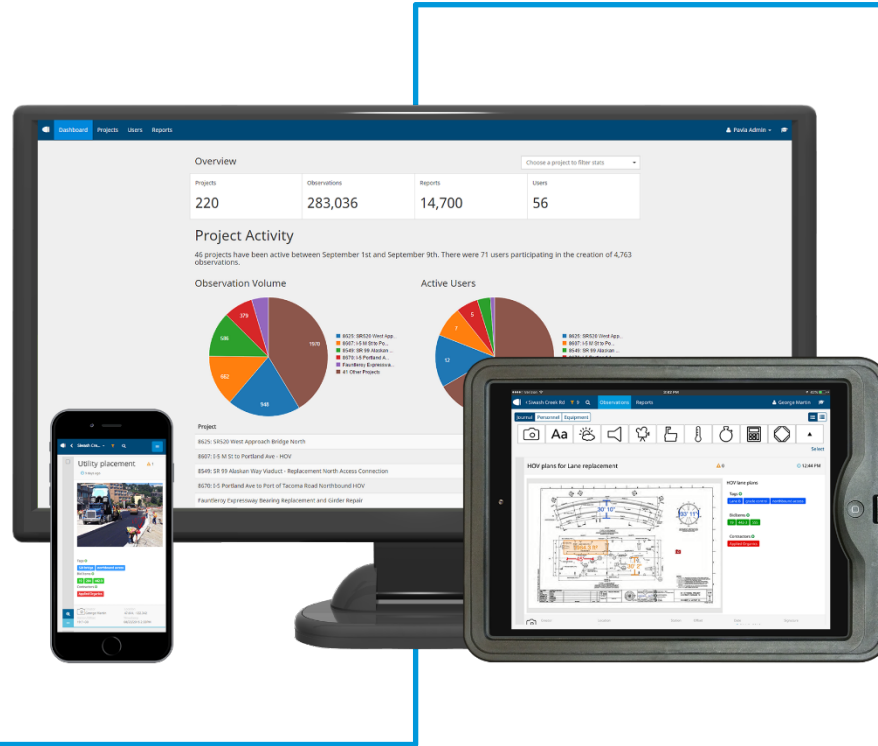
Dashboard Projects Users Reports

Pavia Admin

Overview

Choose a project to filter stats

| Projects | Observations | Reports | Users |
|---|---|---|---|
| 220 | 283,036 | 14,700 | 56 |

Project Activity

46 projects have been active between September 1st and September 9th. There were 71 users participating in the creation of 4,763 observations.

Observation Volume

1970
548
462
546
379

8625: SR520 West App...
8607: I-5 M St to Po...
8549: SR 99 Alaskan ...
8570: I-5 Portland A...
Fauntleroy Expresswa...
41 Other Projects

Active Users

12
7
5

8625: SR520 West App...
8607: I-5 M St to Po...
8549: SR 99 Alaskan ...

Project

8625: SR520 West Approach Bridge North

8607: I-5 M St to Portland Ave - HOV

8549: SR 99 Alaskan Way Viaduct - Replacement North Access Connection

8670: I-5 Portland Ave to Port of Tacoma Road Northbound HOV

Fauntleroy Expressway Bearing Replacement and Girder Repair

Swash Cre...

Utility placement

Tags
Stickers
Contractors
Applied Engineering

Swash Creek Rd Observations Reports George Martin

Journal Personnel Equipment

Aa

Select

HOV plans for Lane replacement

12:44 PM

HOV lane plans

Tags
Stickers
Contractors
Applied Engineers